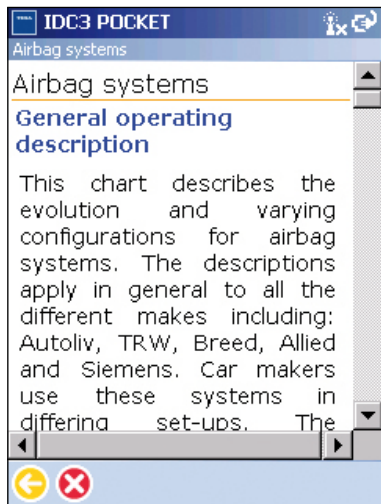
IDC3 POCKET

Airbag systems

Airbag systems

General operating description

This chart describes the evolution and varying configurations for airbag systems. The descriptions apply in general to all the different makes including: Autoliv, TRW, Breed, Allied and Siemens. Car makers use these systems in differing set-ups. The